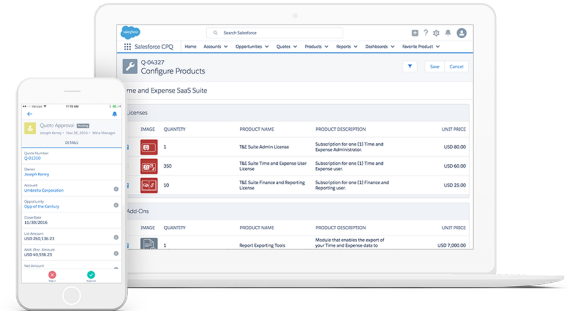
salesforce

Search Salesforce

Salesforce CPQ Home Accounts Opportunities Quotes Products Reports Dashboards Favorite Product

Q-04327
Configure Products

Save Cancel

me and Expense SaaS Suite

Licenses

| IMAGE | QUANTITY | PRODUCT NAME | PRODUCT DESCRIPTION | UNIT PRICE |
|---|---|---|---|---|
| | 1 | T&E Suite Admin License | Subscription for one (1) Time and Expense Administrator. | USD 60.00 |
| | 250 | T&E Suite Time and Expense User License | Subscription for one (1) Time and Expense user. | USD 60.00 |
| | 10 | T&E Suite Finance and Reporting License | Subscription for one (1) Finance and Reporting user. | USD 25.00 |

Add-Ons

| IMAGE | QUANTITY | PRODUCT NAME | PRODUCT DESCRIPTION | UNIT PRICE |
|---|---|---|---|---|
| | 1 | Report Exporting Tools | Module that enables the export of your Time and Expense data to | USD 7,000.00 |

Quote Approval

DETAILS

Quote Number
Q-00210

Owner
Joseph Kenny

Account
Umbrella Corporation

Opportunity
Opp of the Century

Close Date
10/30/2016

List Amount
USD 260,136.23

Addl. Disc. Amount
USD 49,938.23

Net Amount